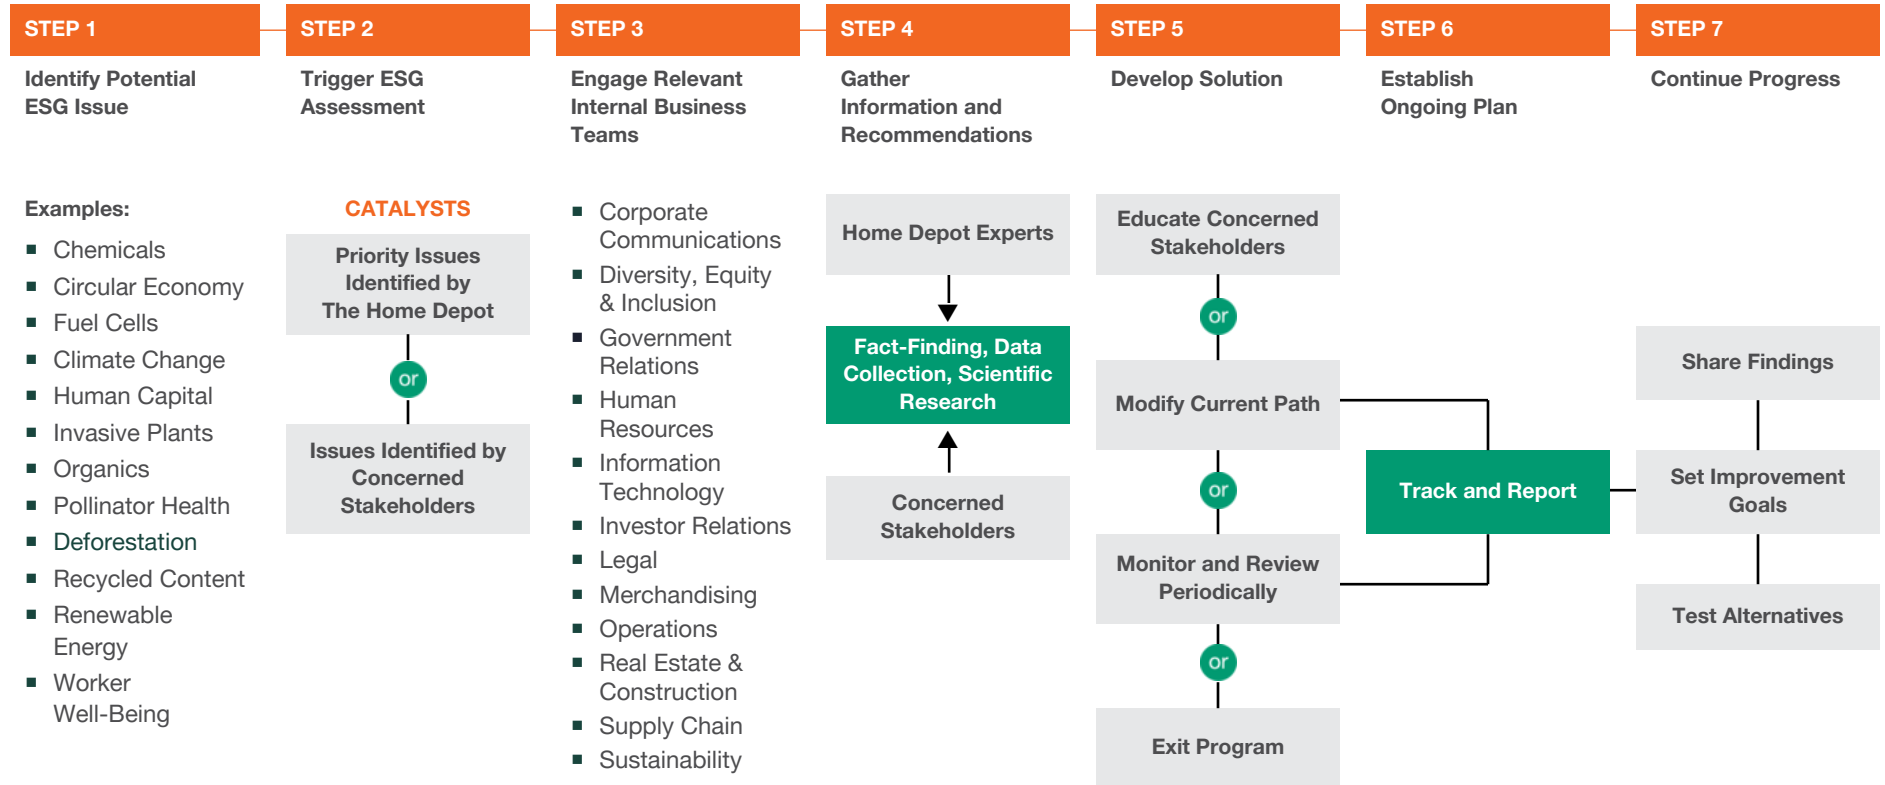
STEP 1

Identify Potential ESG Issue

Examples:

- Chemicals
- Circular Economy
- Fuel Cells
- Climate Change
- Human Capital
- Invasive Plants
- Organics
- Pollinator Health
- Deforestation
- Recycled Content
- Renewable Energy
- Worker Well-Being

STEP 2

Trigger ESG Assessment

CATALYSTS

Priority Issues Identified by The Home Depot

or

Issues Identified by Concerned Stakeholders

STEP 3

Engage Relevant Internal Business Teams

- Corporate Communications
- Diversity, Equity & Inclusion
- Government Relations
- Human Resources
- Information Technology
- Investor Relations
- Legal
- Merchandising
- Operations
- Real Estate & Construction
- Supply Chain
- Sustainability

STEP 4

Gather Information and Recommendations

Home Depot Experts

Fact-Finding, Data Collection, Scientific Research

Concerned Stakeholders

STEP 5

Develop Solution

Educate Concerned Stakeholders

or

Modify Current Path

or

Monitor and Review Periodically

or

Exit Program

STEP 6

Establish Ongoing Plan

Track and Report

STEP 7

Continue Progress

Share Findings

Set Improvement Goals

Test Alternatives